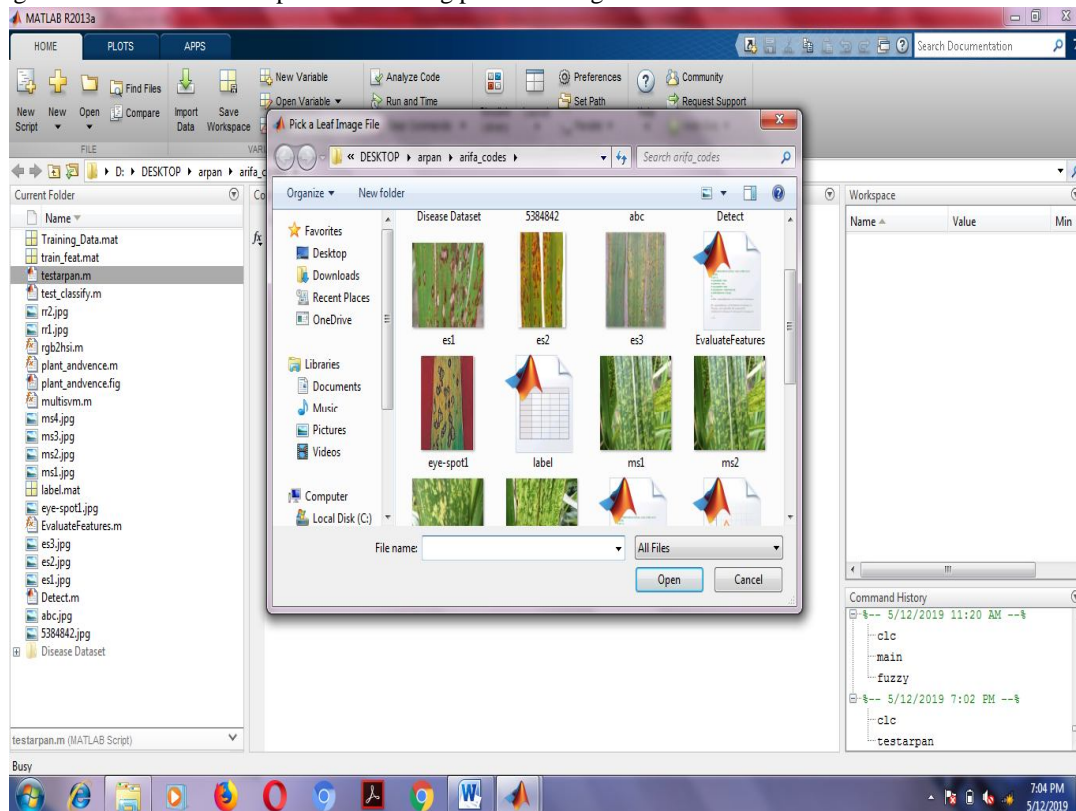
MATLAB R2013a

HOME PLOTS APPS

Search Documentation

New Script New Open Find Files Compare Import Data Save Workspace New Variable Open Variable Analyze Code Run and Time Preferences Set Path Community Request Support

FILE VARI

D: ▸ DESKTOP ▸ arpan ▸ arifa_c

Current Folder

Name

Training_Data.mat
train_feat.mat
testarpan.m
test_classify.m
rr2.jpg
rr1.jpg
rgb2hsi.m
plant_andvence.m
plant_andvence.fig
multisvm.m
ms4.jpg
ms3.jpg
ms2.jpg
ms1.jpg
label.mat
eye-spot1.jpg
EvaluateFeatures.m
es3.jpg
es2.jpg
es1.jpg
Detect.m
abc.jpg
5384842.jpg
Disease Dataset

testarpan.m (MATLAB Script)

Pick a Leaf Image File

« DESKTOP ▸ arpan ▸ arifa_codes ▸

Search arifa_codes

Organize ▾ New folder

Favorites
Desktop
Downloads
Recent Places
OneDrive

Libraries
Documents
Music
Pictures
Videos

Computer
Local Disk (C:)

Disease Dataset 5384842 abc Detect

es1 es2 es3 EvaluateFeatures

eye-spot1 label ms1 ms2

File name:

All Files

Open Cancel

Workspace

Name ▲ Value Min

Command History

%-- 5/12/2019 11:20 AM --%
clc
main
fuzzy
%-- 5/12/2019 7:02 PM --%
clc
testarpan

Busy

7:04 PM
5/12/2019